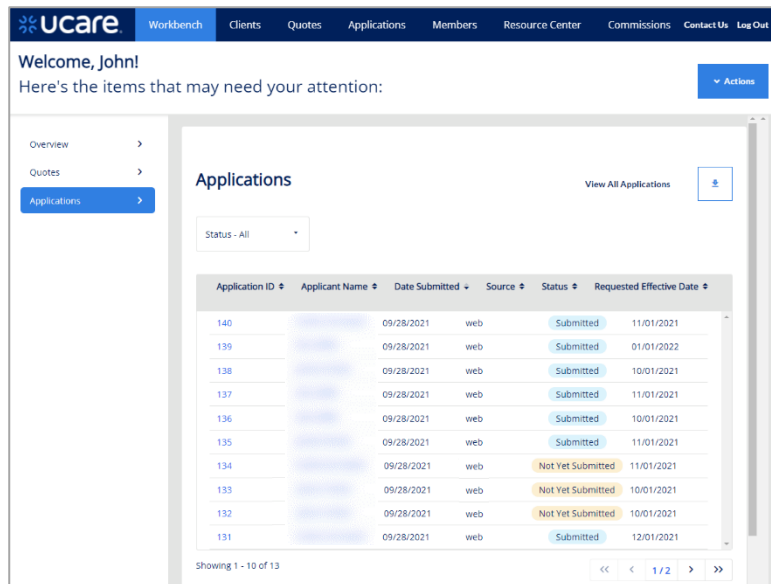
ucare. Workbench Clients Quotes Applications Members Resource Center Commissions Contact Us Log Out

Welcome, John!
Here's the items that may need your attention:

Actions

Overview >
Quotes >
Applications >

Applications

View All Applications

Status - All

| Application ID | Applicant Name | Date Submitted | Source | Status | Requested Effective Date |
|---|---|---|---|---|---|
| 140 | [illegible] | 09/28/2021 | web | Submitted | 11/01/2021 |
| 139 | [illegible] | 09/28/2021 | web | Submitted | 01/01/2022 |
| 138 | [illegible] | 09/28/2021 | web | Submitted | 10/01/2021 |
| 137 | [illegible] | 09/28/2021 | web | Submitted | 11/01/2021 |
| 136 | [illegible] | 09/28/2021 | web | Submitted | 10/01/2021 |
| 135 | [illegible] | 09/28/2021 | web | Submitted | 11/01/2021 |
| 134 | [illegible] | 09/28/2021 | web | Not Yet Submitted | 11/01/2021 |
| 133 | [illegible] | 09/28/2021 | web | Not Yet Submitted | 10/01/2021 |
| 132 | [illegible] | 09/28/2021 | web | Not Yet Submitted | 10/01/2021 |
| 131 | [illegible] | 09/28/2021 | web | Submitted | 12/01/2021 |

Showing 1 - 10 of 13

1/2